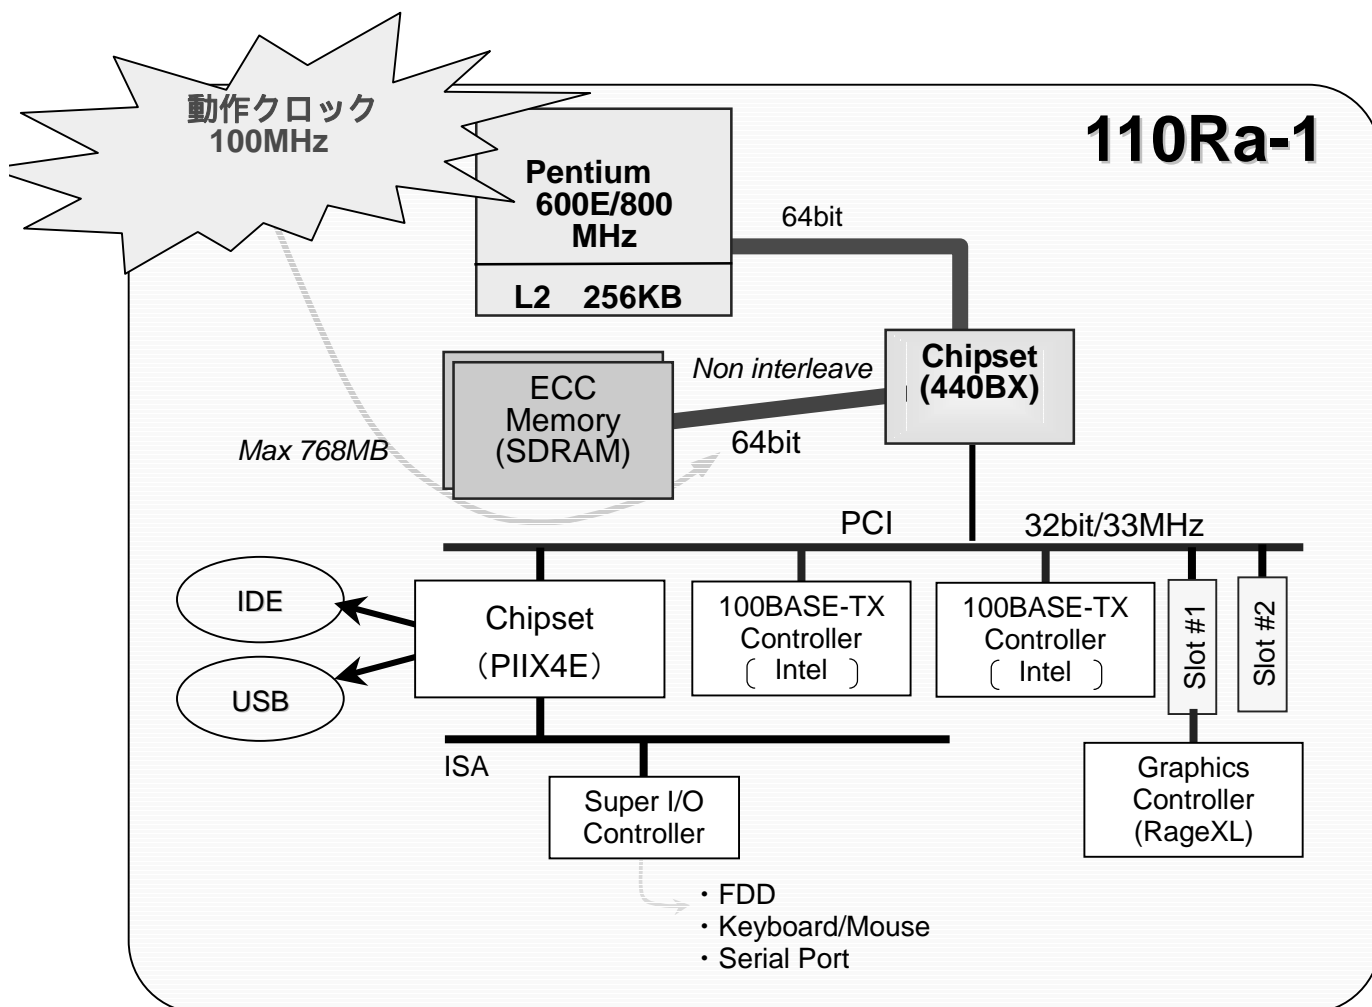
動作クロック
100MHz

110Ra-1

Pentium
600E/800
MHz

L2 256KB

64bit

Chipset
(440BX)

Non interleave

ECC
Memory
(SDRAM)

64bit

Max 768MB

PCI

32bit/33MHz

IDE

USB

Chipset
(PIIX4E)

100BASE-TX
Controller
( Intel )

100BASE-TX
Controller
( Intel )

Slot #1

Slot #2

ISA

Super I/O
Controller

Graphics
Controller
(RageXL)

・FDD
・Keyboard/Mouse
・Serial Port